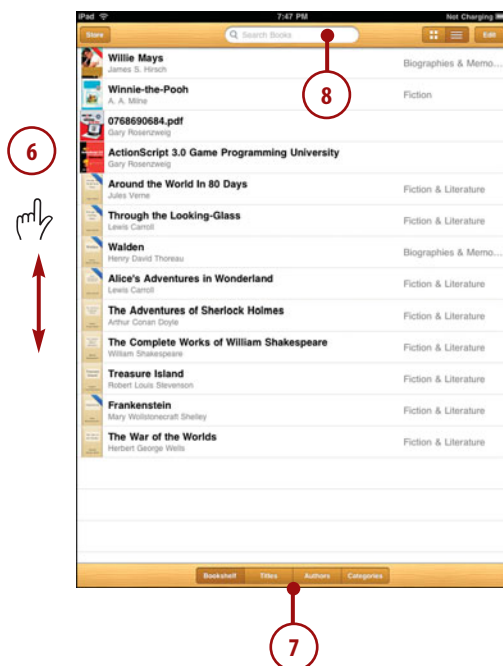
iPad 7:47 PM Not Charging

Store Search Books Edit

8

6

Willie Mays
James S. Hirsch
Biographies & Memo...

Winnie-the-Pooh
A. A. Milne
Fiction

0768690684.pdf
Gary Rosenzweig

ActionScript 3.0 Game Programming University
Gary Rosenzweig

Around the World In 80 Days
Jules Verne
Fiction & Literature

Through the Looking-Glass
Lewis Carroll
Fiction & Literature

Walden
Henry David Thoreau
Biographies & Memo...

Alice's Adventures in Wonderland
Lewis Carroll
Fiction & Literature

The Adventures of Sherlock Holmes
Arthur Conan Doyle
Fiction & Literature

The Complete Works of William Shakespeare
William Shakespeare
Fiction & Literature

Treasure Island
Robert Louis Stevenson
Fiction & Literature

Frankenstein
Mary Wollstonecraft Shelley
Fiction & Literature

The War of the Worlds
Herbert George Wells
Fiction & Literature

Bookshelf Titles Authors Categories

7